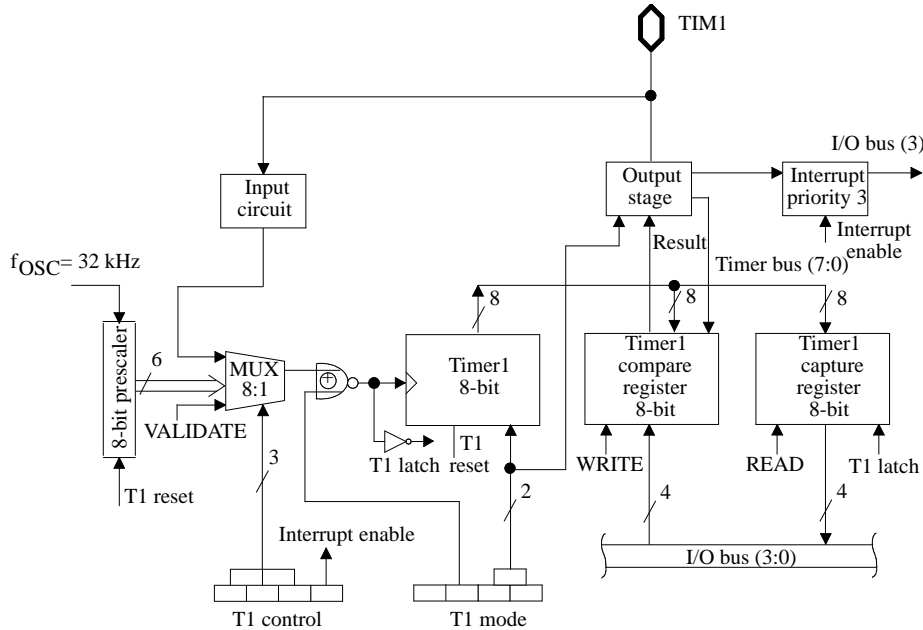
TIM1

I/O bus (3)

Input circuit

Output stage

Interrupt priority 3

Interrupt enable

Result

Timer bus (7:0)

$f_{OSC}$= 32 kHz

8

8

8

8-bit prescaler

6

MUX 8:1

Timer1 8-bit

Timer1 compare register 8-bit

Timer1 capture register 8-bit

VALIDATE

T1 latch

T1 reset

WRITE

READ

T1 latch

3

2

4

4

T1 reset

Interrupt enable

I/O bus (3:0)

T1 control

T1 mode